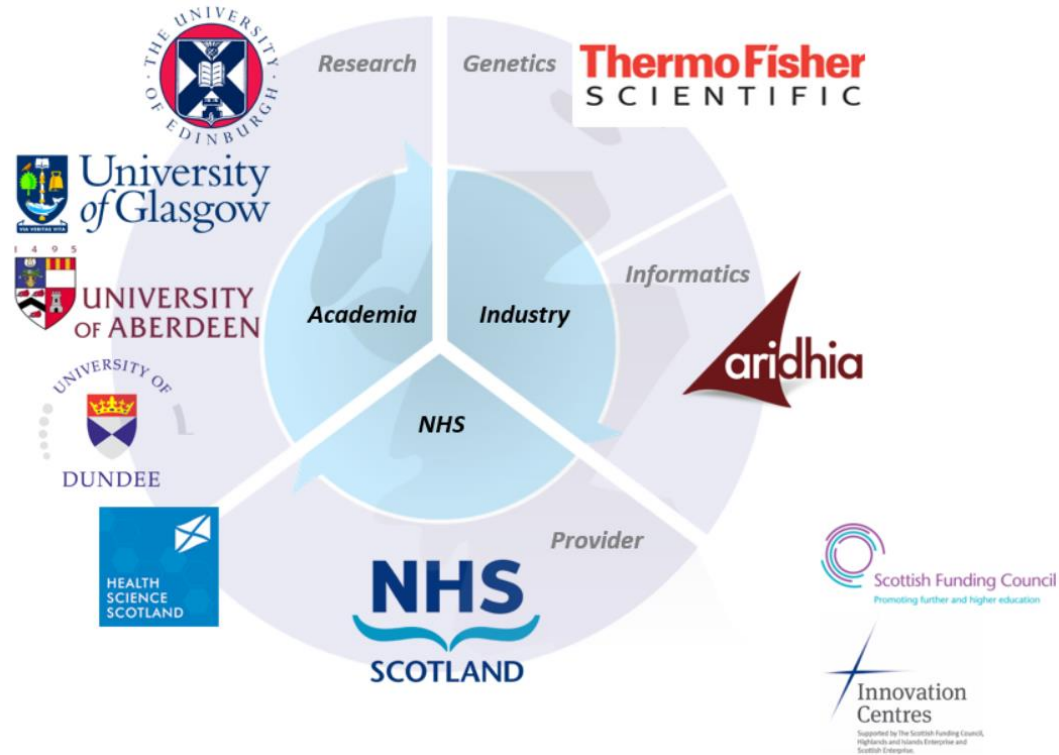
THE UNIVERSITY OF EDINBURGH

Research

Genetics

ThermoFisher SCIENTIFIC

University of Glasgow

VIA VERITAS VITA

1495

UNIVERSITY OF ABERDEEN

Academia

Industry

Informatics

aridhia

UNIVERSITY OF DUNDEE

NHS

HEALTH SCIENCE SCOTLAND

Provider

NHS SCOTLAND

Scottish Funding Council
Promoting further and higher education

Innovation Centres
Supported by The Scottish Funding Council, Highlands and Islands Enterprise and Scottish Enterprise.